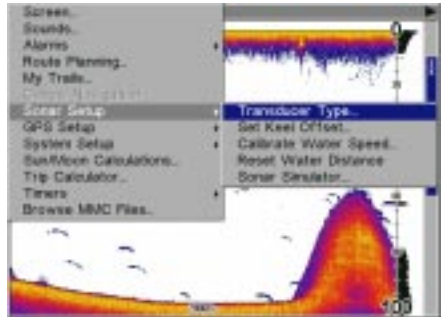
Screen...
Sounds...
Alarms
Route Planning...
My Trails...
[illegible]
Sonar Setup
GPS Setup
System Setup
Sun/Moon Calculations...
Trip Calculator...
Timers
Browse MMC Files...

Transducer Type...
Set Keel Offset...
Calibrate Water Speed...
Reset Water Distance
Sonar Simulator...

0
100